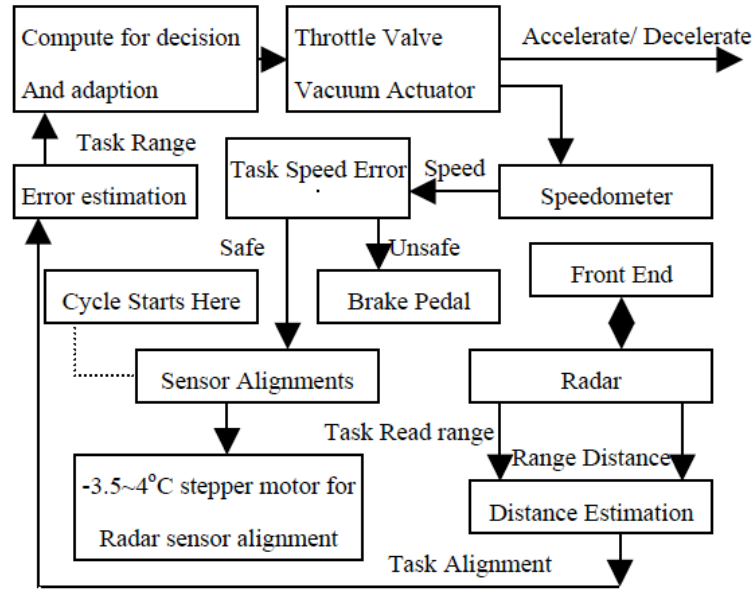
Compute for decision And adaption

Throttle Valve Vacuum Actuator

Accelerate/ Decelerate

Task Range

Error estimation

Task Speed Error

Speed

Speedometer

Safe

Unsafe

Front End

Cycle Starts Here

Brake Pedal

Sensor Alignments

Radar

Task Read range

Range Distance

-3.5~4$^{o}$C stepper motor for Radar sensor alignment

Distance Estimation

Task Alignment